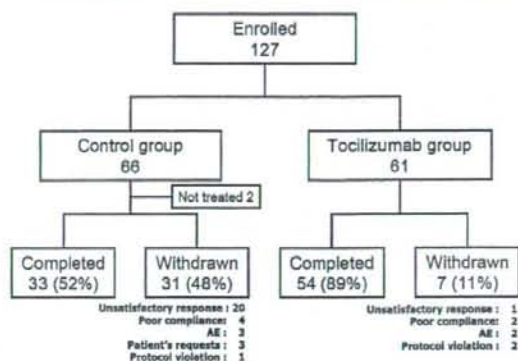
Enrolled
127

Control group
66

Not treated 2

Tocilizumab group
61

Completed
33 (52%)

Withdrawn
31 (48%)

Unsatisfactory response : 20
Poor compliance: 4
AE: 3
Patient's requests : 3
Protocol violation : 1

Completed
54 (89%)

Withdrawn
7 (11%)

Unsatisfactory response : 1
Poor compliance: 2
AE: 2
Protocol violation : 2